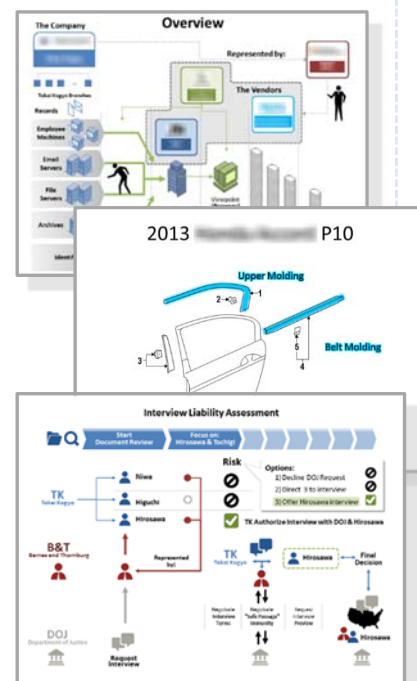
The Company

Overview

Tokai Kogyo Branches

Records

Employee Machines

Email Servers

File Servers

Archives

Represented by:

The Vendors

Viewpoint

2013 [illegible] P10

Upper Molding

2

1

3

Belt Molding

5

4

Interview Liability Assessment

Start Document Review

Focus on: Hirosawa & Tochigi

Risk

Options:

1) Decline DOJ Request

2) Direct 3 to interview

3) Other Hirosawa interview

TK Tokai Kogyo

Niwa

Higuchi

Hirosawa

TK Authorize interview with DOJ & Hirosawa

B&T Barnes and Thornburg

Represented Ind.

TK Tokai Kogyo

Hirosawa

Final Decision

DOJ Department of Justice

Request Interview

Negotiate Interview Terms

Negotiate "Safe Passage" Immunity

Request Interview Preview

Hirosawa